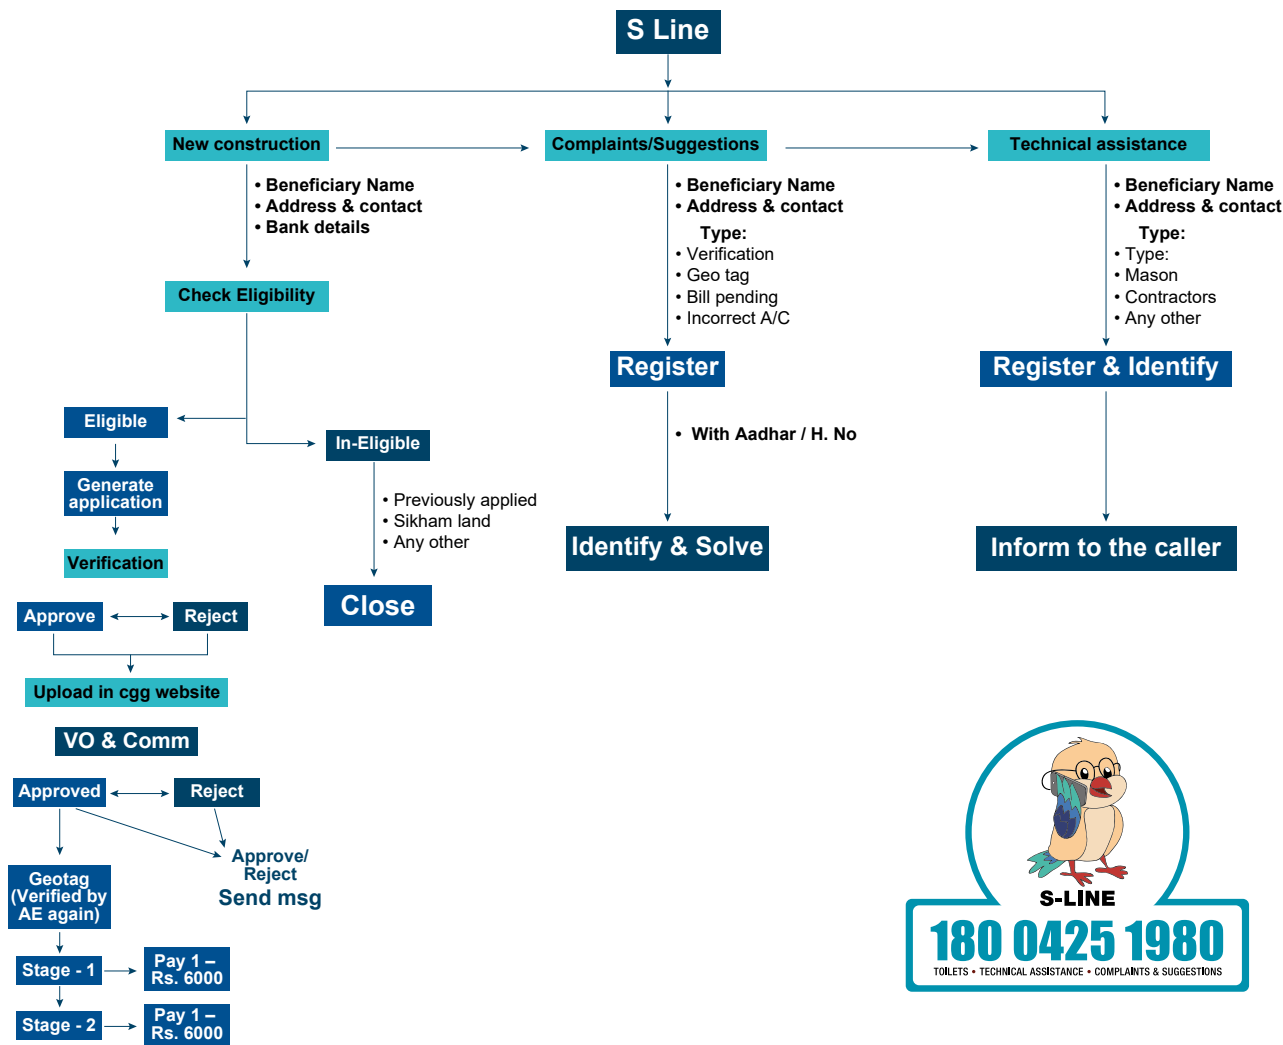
S Line

New construction

• Beneficiary Name
• Address & contact
• Bank details

Check Eligibility

Eligible

Generate application

Verification

Approve

Reject

Upload in cgg website

VO & Comm

Approved

Reject

Approve/ Reject
Send msg

Geotag (Verified by AE again)

Stage - 1

Pay 1 – Rs. 6000

Stage - 2

Pay 1 – Rs. 6000

In-Eligible

• Previously applied
• Sikham land
• Any other

Close

Complaints/Suggestions

• Beneficiary Name
• Address & contact

Type:
• Verification
• Geo tag
• Bill pending
• Incorrect A/C

Register

• With Aadhar / H. No

Identify & Solve

Technical assistance

• Beneficiary Name
• Address & contact

Type:
• Type:
• Mason
• Contractors
• Any other

Register & Identify

Inform to the caller

S-LINE
180 0425 1980
TOILETS • TECHNICAL ASSISTANCE • COMPLAINTS & SUGGESTIONS